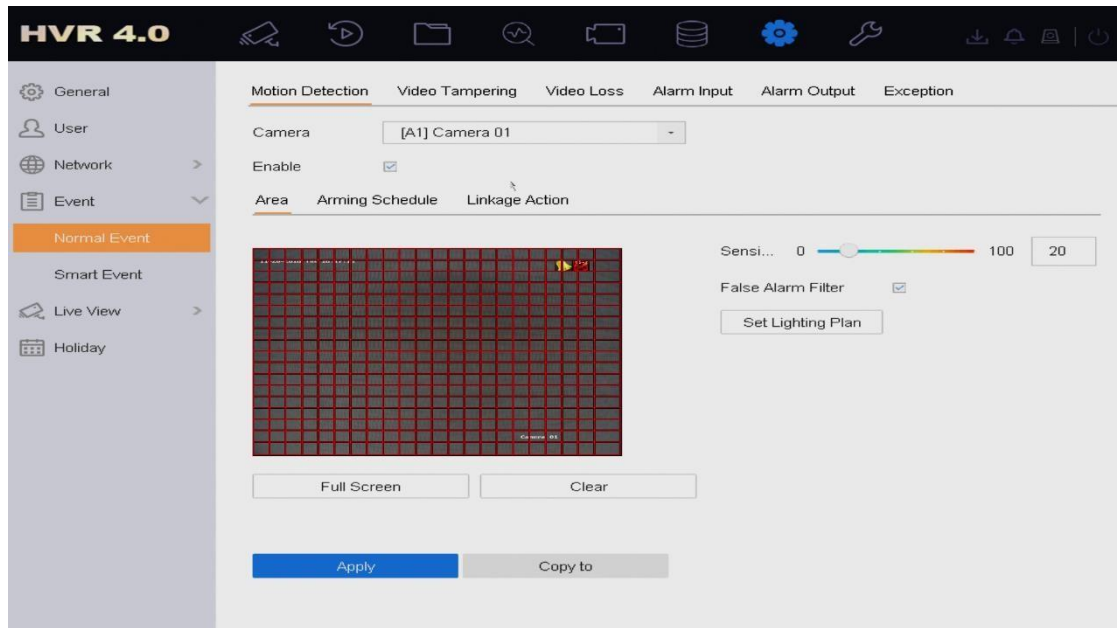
HVR 4.0

General
User
Network
Event
Normal Event
Smart Event
Live View
Holiday

Motion Detection Video Tampering Video Loss Alarm Input Alarm Output Exception

Camera [A1] Camera 01
Enable

Area Arming Schedule Linkage Action

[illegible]

Camera 01

Sensi... 0 100 20

False Alarm Filter

Set Lighting Plan

Full Screen Clear

Apply Copy to